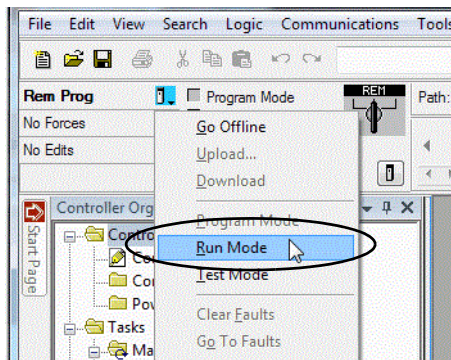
File Edit View Search Logic Communications Tools

Rem Prog

Program Mode

REM

Path:

No Forces

No Edits

Go Offline

Upload...

Download

Program Mode

Run Mode

Test Mode

Clear Faults

Go To Faults

Controller Org

Start Page

Contro

Co

Co

Pov

Tasks

Ma